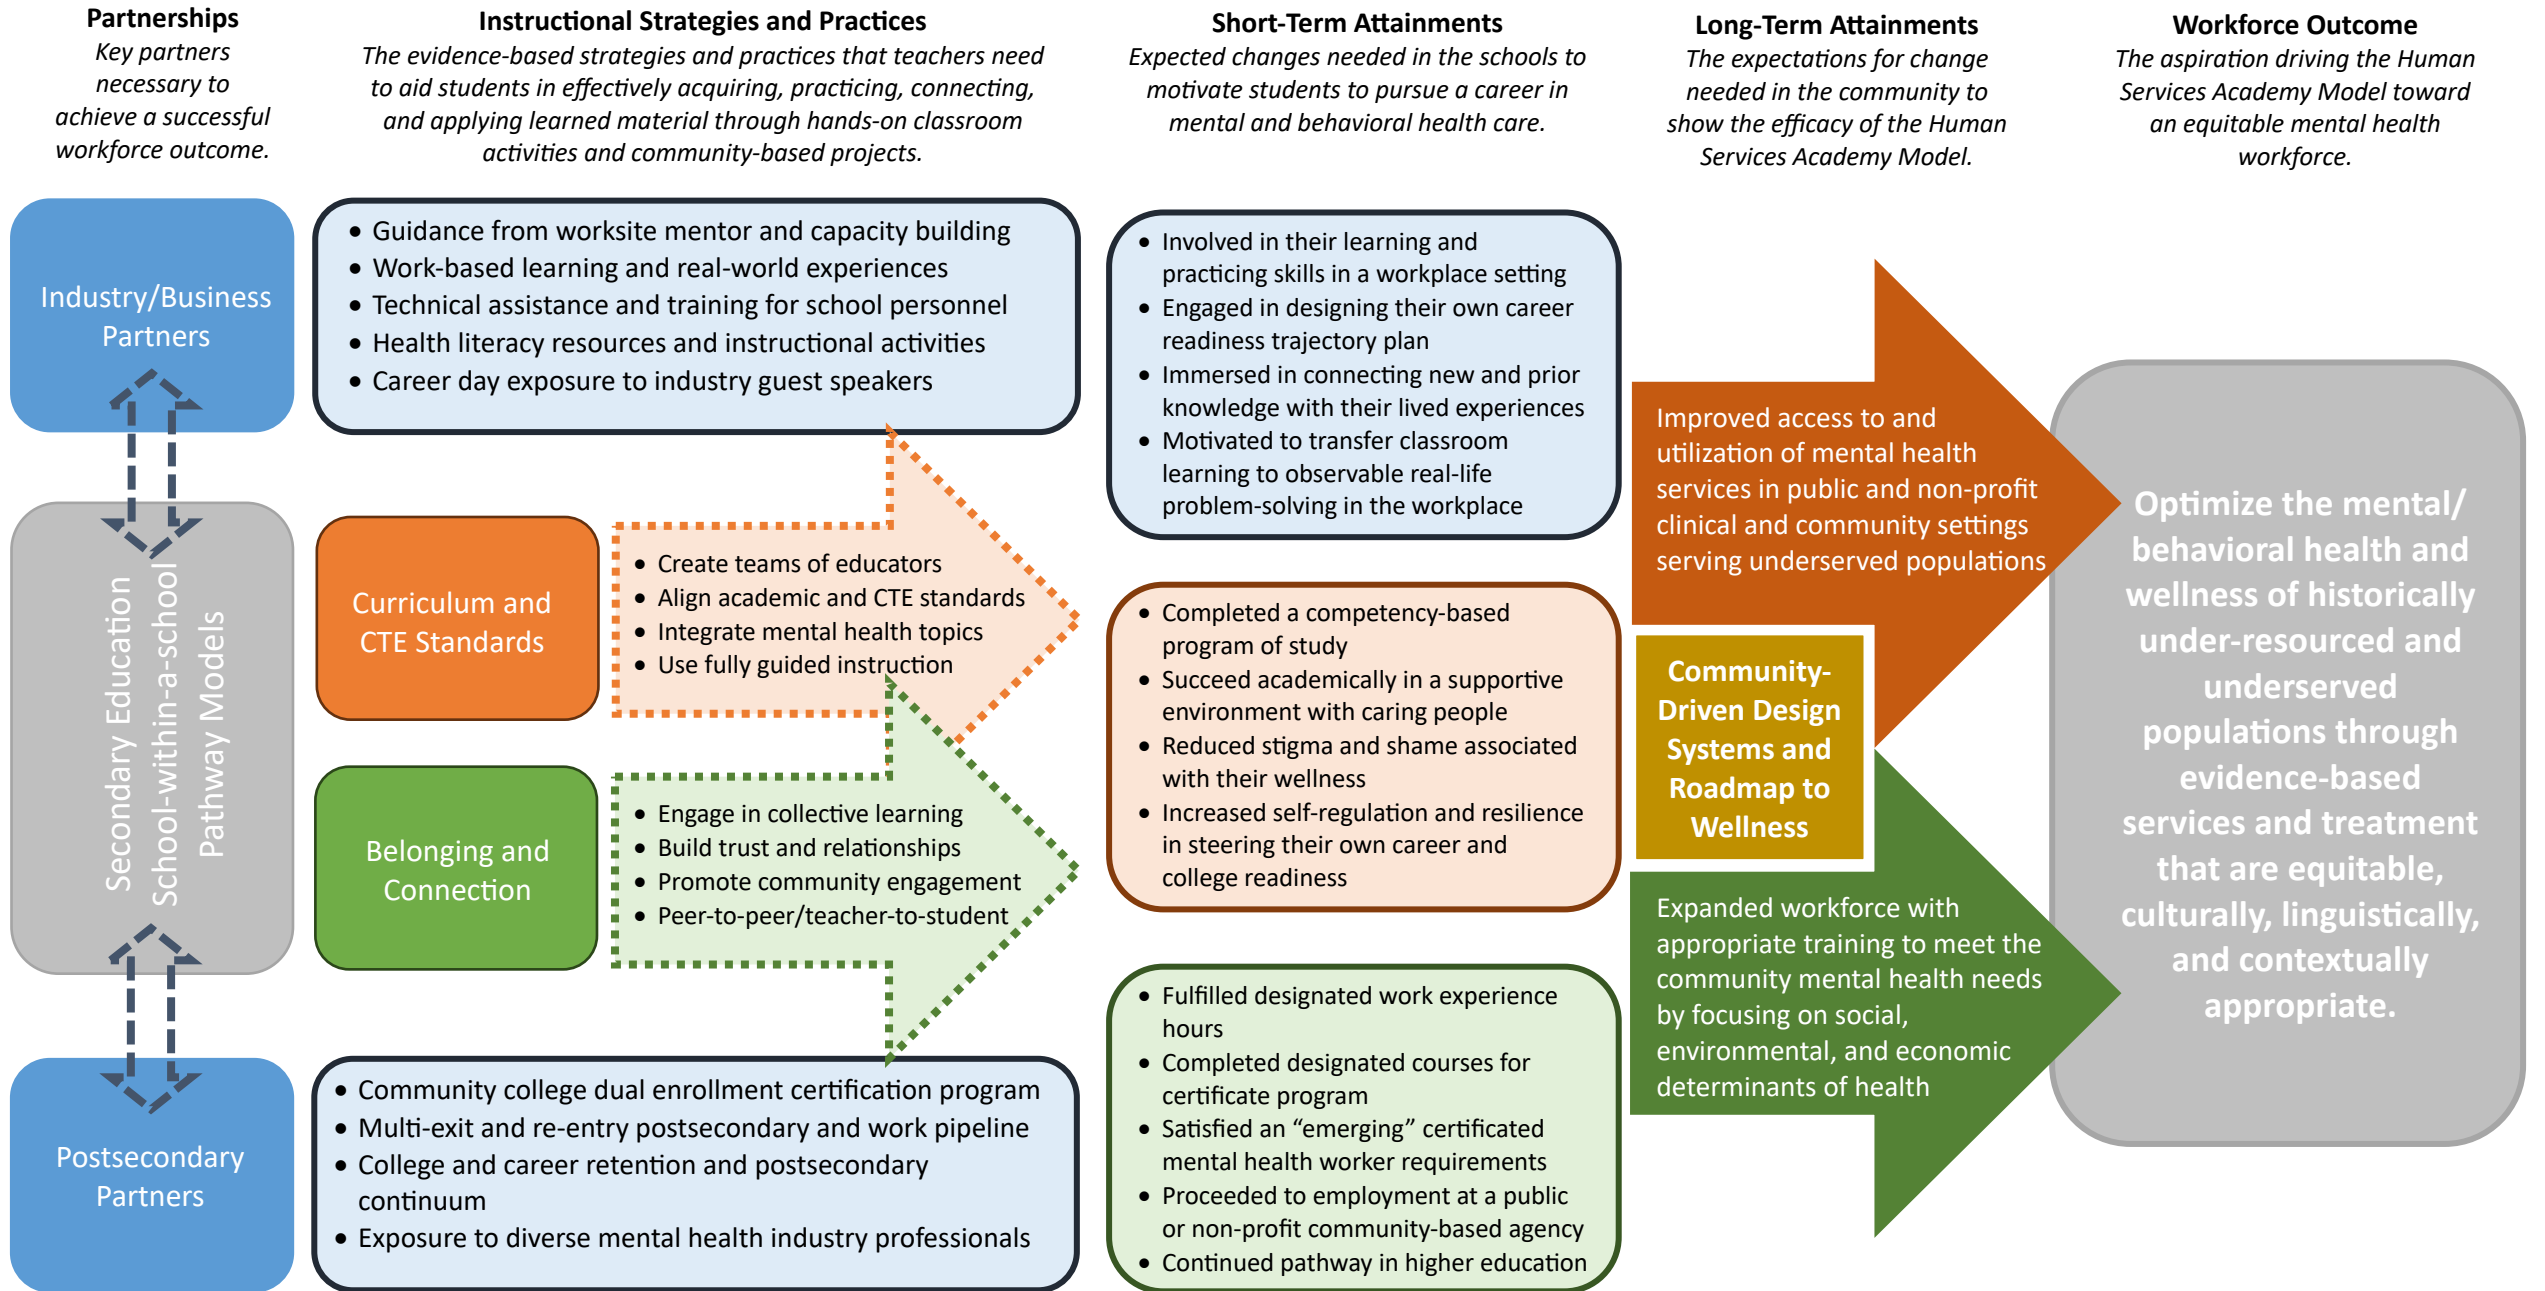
**Partnerships**
*Key partners necessary to achieve a successful workforce outcome.*

**Instructional Strategies and Practices**
*The evidence-based strategies and practices that teachers need to aid students in effectively acquiring, practicing, connecting, and applying learned material through hands-on classroom activities and community-based projects.*

**Short-Term Attainments**
*Expected changes needed in the schools to motivate students to pursue a career in mental and behavioral health care.*

**Long-Term Attainments**
*The expectations for change needed in the community to show the efficacy of the Human Services Academy Model.*

**Workforce Outcome**
*The aspiration driving the Human Services Academy Model toward an equitable mental health workforce.*

Industry/Business Partners

- Guidance from worksite mentor and capacity building
- Work-based learning and real-world experiences
- Technical assistance and training for school personnel
- Health literacy resources and instructional activities
- Career day exposure to industry guest speakers

Secondary Education School-within-a-school Pathway Models

Curriculum and CTE Standards

- Create teams of educators
- Align academic and CTE standards
- Integrate mental health topics
- Use fully guided instruction

Belonging and Connection

- Engage in collective learning
- Build trust and relationships
- Promote community engagement
- Peer-to-peer/teacher-to-student

Postsecondary Partners

- Community college dual enrollment certification program
- Multi-exit and re-entry postsecondary and work pipeline
- College and career retention and postsecondary continuum
- Exposure to diverse mental health industry professionals

- Involved in their learning and practicing skills in a workplace setting
- Engaged in designing their own career readiness trajectory plan
- Immersed in connecting new and prior knowledge with their lived experiences
- Motivated to transfer classroom learning to observable real-life problem-solving in the workplace

- Completed a competency-based program of study
- Succeed academically in a supportive environment with caring people
- Reduced stigma and shame associated with their wellness
- Increased self-regulation and resilience in steering their own career and college readiness

- Fulfilled designated work experience hours
- Completed designated courses for certificate program
- Satisfied an “emerging” certificated mental health worker requirements
- Proceeded to employment at a public or non-profit community-based agency
- Continued pathway in higher education

Improved access to and utilization of mental health services in public and non-profit clinical and community settings serving underserved populations

Community-Driven Design Systems and Roadmap to Wellness

Expanded workforce with appropriate training to meet the community mental health needs by focusing on social, environmental, and economic determinants of health

Optimize the mental/ behavioral health and wellness of historically under-resourced and underserved populations through evidence-based services and treatment that are equitable, culturally, linguistically, and contextually appropriate.